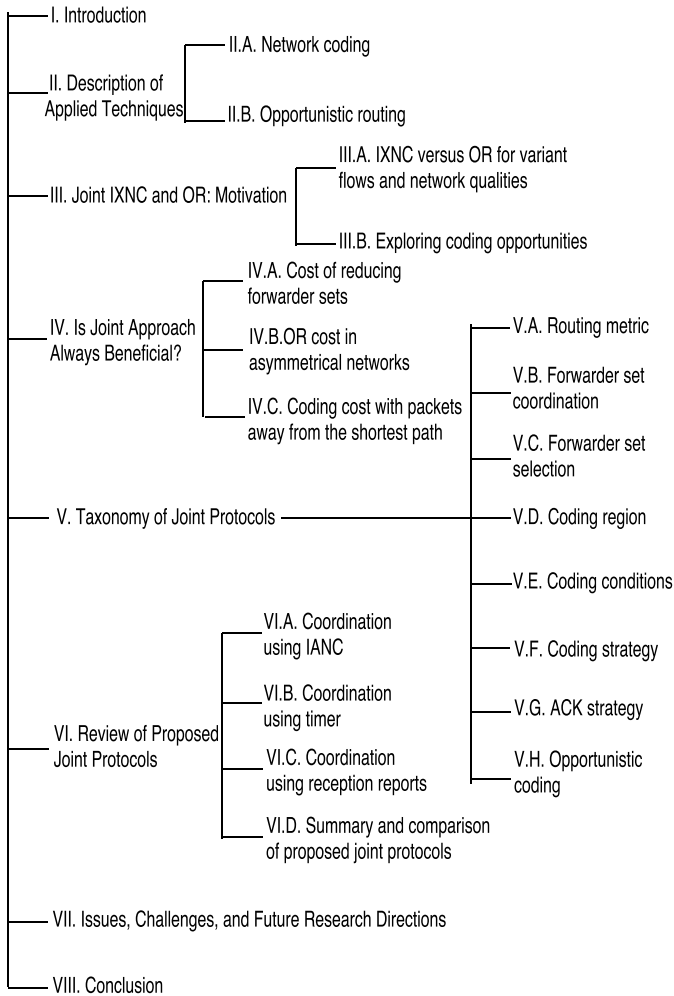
I. Introduction

II. Description of Applied Techniques

II.A. Network coding

II.B. Opportunistic routing

III. Joint IXNC and OR: Motivation

III.A. IXNC versus OR for variant flows and network qualities

III.B. Exploring coding opportunities

IV. Is Joint Approach Always Beneficial?

IV.A. Cost of reducing forwarder sets

IV.B.OR cost in asymmetrical networks

IV.C. Coding cost with packets away from the shortest path

V. Taxonomy of Joint Protocols

V.A. Routing metric

V.B. Forwarder set coordination

V.C. Forwarder set selection

V.D. Coding region

V.E. Coding conditions

V.F. Coding strategy

V.G. ACK strategy

V.H. Opportunistic coding

VI. Review of Proposed Joint Protocols

VI.A. Coordination using IANC

VI.B. Coordination using timer

VI.C. Coordination using reception reports

VI.D. Summary and comparison of proposed joint protocols

VII. Issues, Challenges, and Future Research Directions

VIII. Conclusion